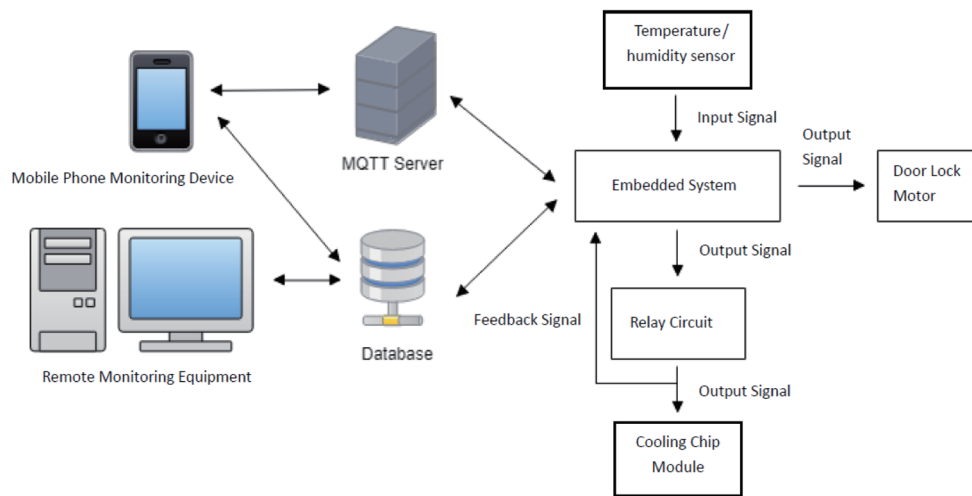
Temperature/ humidity sensor

Input Signal

Mobile Phone Monitoring Device

MQTT Server

Output Signal

Embedded System

Door Lock Motor

Output Signal

Remote Monitoring Equipment

Database

Feedback Signal

Relay Circuit

Output Signal

Cooling Chip Module